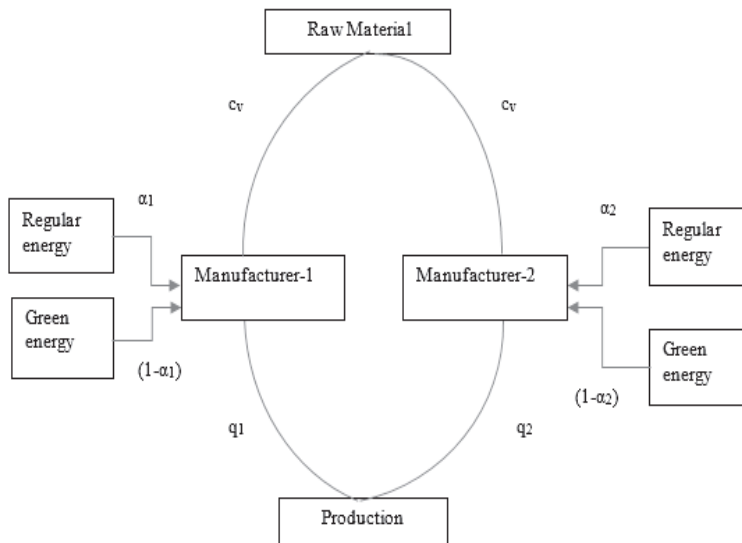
Raw Material

$c_v$

$c_v$

$\alpha_1$

Regular energy

Manufacturer-1

Green energy

$(1-\alpha_1)$

$\alpha_2$

Regular energy

Manufacturer-2

Green energy

$(1-\alpha_2)$

$q_1$

$q_2$

Production